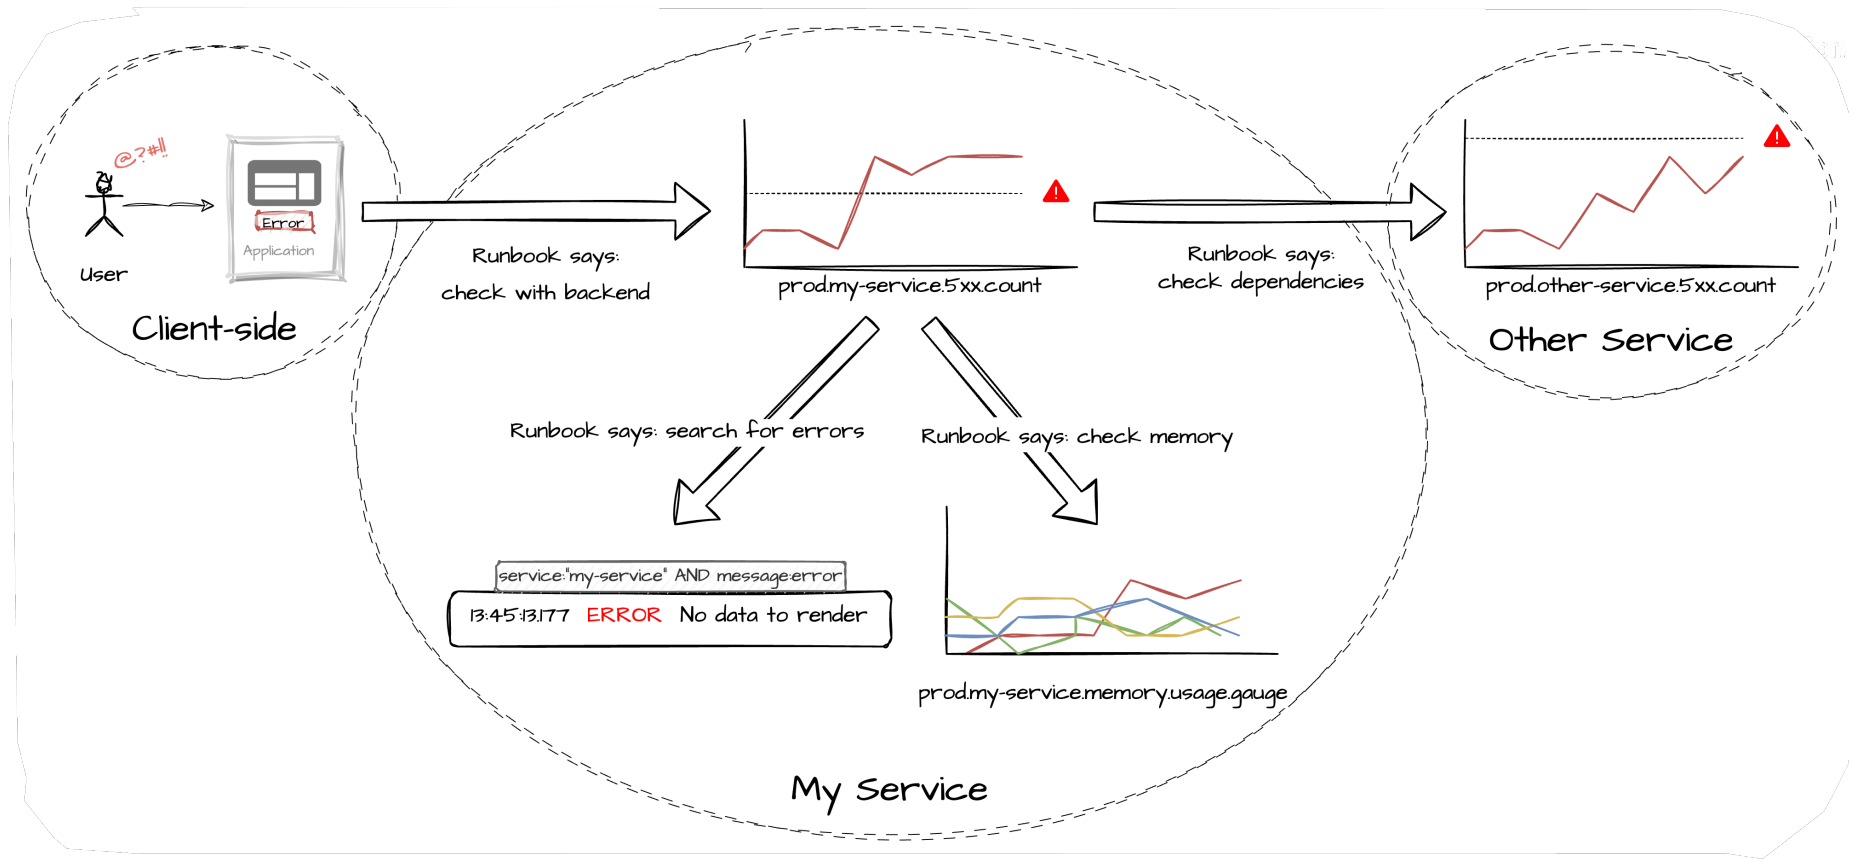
@?#!!

Error

Application

User

Client-side

Runbook says:
check with backend

prod.my-service.5xx.count

Runbook says:
check dependencies

prod.other-service.5xx.count

Other Service

Runbook says: search for errors

Runbook says: check memory

service:"my-service" AND message:error

13:45:13.177 ERROR No data to render

prod.my-service.memory.usage.gauge

My Service